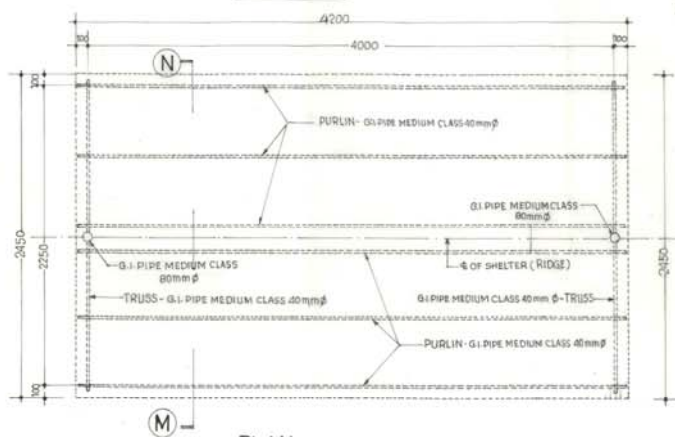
4200
100
4000
100
N
100
PURLIN - G.I. PIPE MEDIUM CLASS 40 mm$\phi$
G.I. PIPE MEDIUM CLASS 80 mm$\phi$
2450
2250
G.I. PIPE MEDIUM CLASS 80mm$\phi$
₵ OF SHELTER (RIDGE)
2450
TRUSS - G.I. PIPE MEDIUM CLASS 40 mm$\phi$
G.I. PIPE MEDIUM CLASS 40 mm $\phi$ - TRUSS
PURLIN - G.I. PIPE MEDIUM CLASS 40 mm$\phi$
100
M
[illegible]